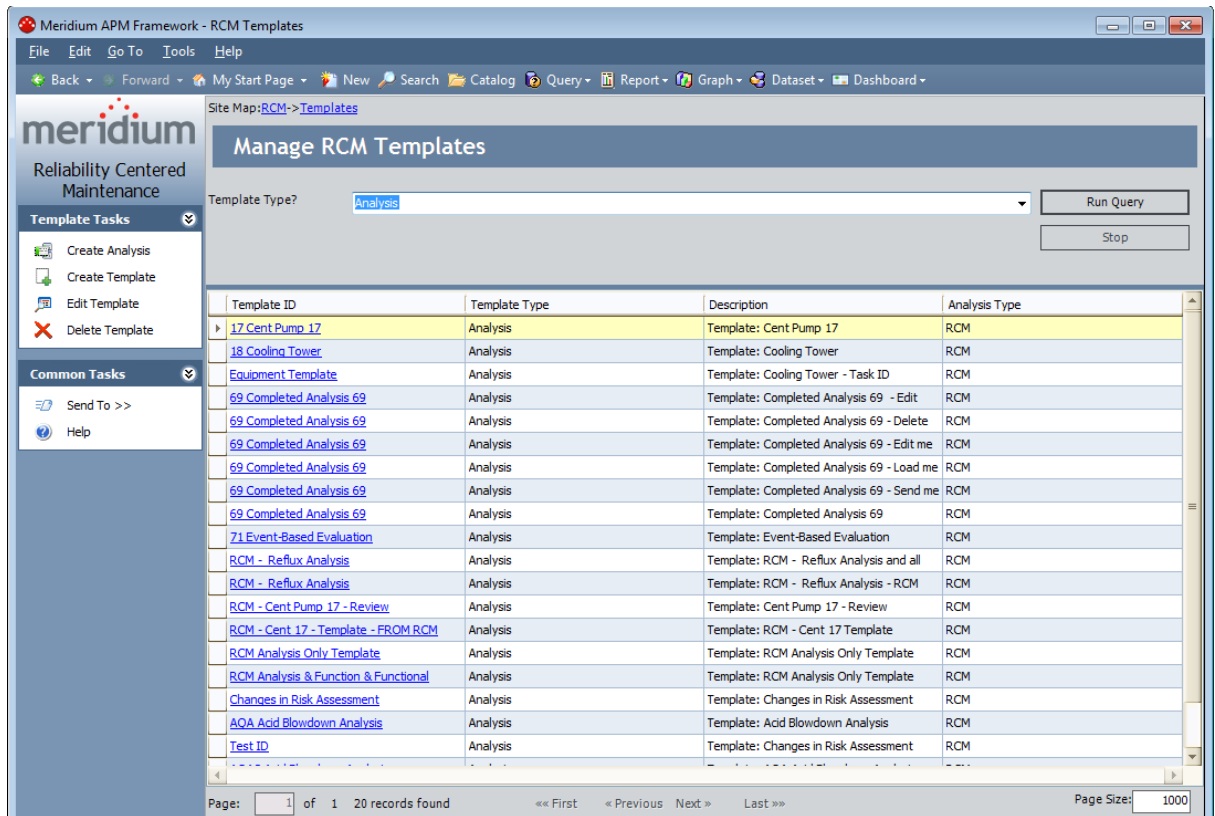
Meridium APM Framework - RCM Templates

File Edit Go To Tools Help

Back Forward My Start Page New Search Catalog Query Report Graph Dataset Dashboard

meridium
Reliability Centered Maintenance

Template Tasks
Create Analysis
Create Template
Edit Template
Delete Template

Common Tasks
Send To >>
Help

Site Map:RCM->Templates

Manage RCM Templates

Template Type? Analysis

Run Query
Stop

| Template ID | Template Type | Description | Analysis Type |
|---|---|---|---|
| 17 Cent Pump 17 | Analysis | Template: Cent Pump 17 | RCM |
| 18 Cooling Tower | Analysis | Template: Cooling Tower | RCM |
| Equipment Template | Analysis | Template: Cooling Tower - Task ID | RCM |
| 69 Completed Analysis 69 | Analysis | Template: Completed Analysis 69 - Edit | RCM |
| 69 Completed Analysis 69 | Analysis | Template: Completed Analysis 69 - Delete | RCM |
| 69 Completed Analysis 69 | Analysis | Template: Completed Analysis 69 - Edit me | RCM |
| 69 Completed Analysis 69 | Analysis | Template: Completed Analysis 69 - Load me | RCM |
| 69 Completed Analysis 69 | Analysis | Template: Completed Analysis 69 - Send me | RCM |
| 69 Completed Analysis 69 | Analysis | Template: Completed Analysis 69 | RCM |
| 71 Event-Based Evaluation | Analysis | Template: Event-Based Evaluation | RCM |
| RCM - Reflux Analysis | Analysis | Template: RCM - Reflux Analysis and all | RCM |
| RCM - Reflux Analysis | Analysis | Template: RCM - Reflux Analysis - RCM | RCM |
| RCM - Cent Pump 17 - Review | Analysis | Template: Cent Pump 17 - Review | RCM |
| RCM - Cent 17 - Template - FROM RCM | Analysis | Template: RCM - Cent 17 Template | RCM |
| RCM Analysis Only Template | Analysis | Template: RCM Analysis Only Template | RCM |
| RCM Analysis & Function & Functional | Analysis | Template: RCM Analysis Only Template | RCM |
| Changes in Risk Assessment | Analysis | Template: Changes in Risk Assessment | RCM |
| AQA Acid Blowdown Analysis | Analysis | Template: Acid Blowdown Analysis | RCM |
| Test ID | Analysis | Template: Changes in Risk Assessment | RCM |

Page: 1 of 1 20 records found «« First « Previous Next » Last »» Page Size: 1000